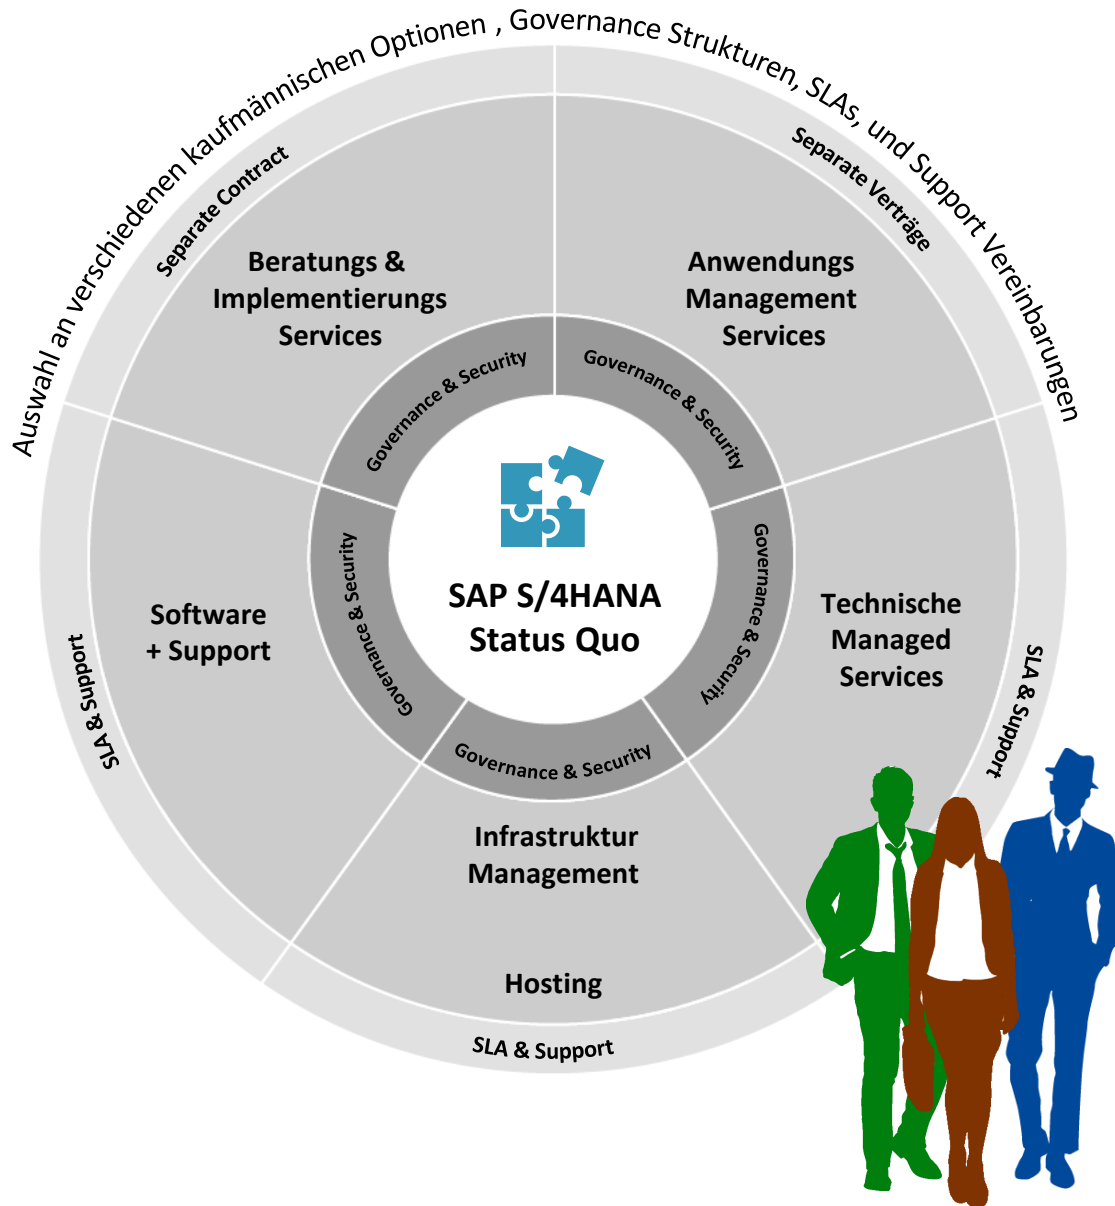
Auswahl an verschiedenen kaufmännischen Optionen , Governance Strukturen, SLAs, und Support Vereinbarungen

Separate Contract

Separate Verträge

Beratungs & Implementierungs Services

Anwendungs Management Services

Governance & Security

Governance & Security

Governance & Security

Governance & Security

Governance & Security

SAP S/4HANA Status Quo

Software + Support

Technische Managed Services

SLA & Support

SLA & Support

Infrastruktur Management

Hosting

SLA & Support